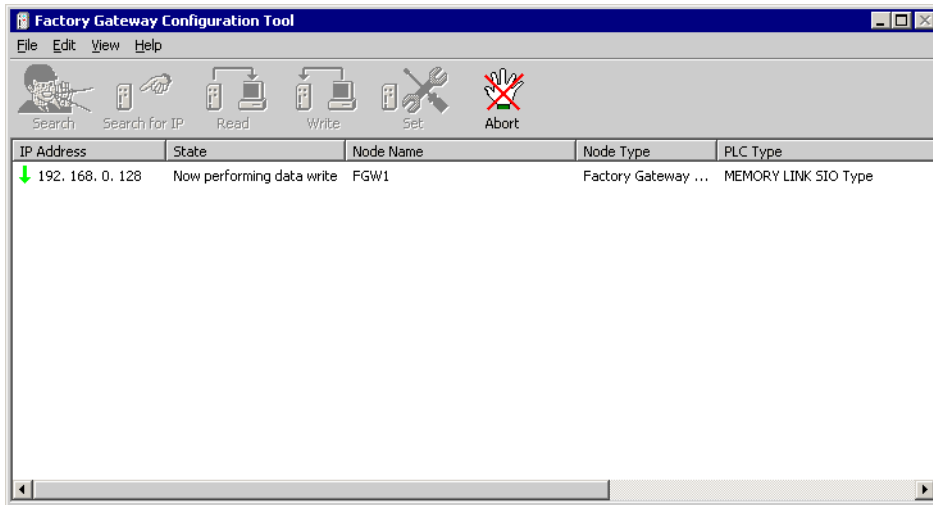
Factory Gateway Configuration Tool

File Edit View Help

Search Search for IP Read Write Set Abort

| IP Address | State | Node Name | Node Type | PLC Type |
|---|---|---|---|---|
| 192. 168. 0. 128 | Now performing data write | FGW1 | Factory Gateway ... | MEMORY LINK SIO Type |